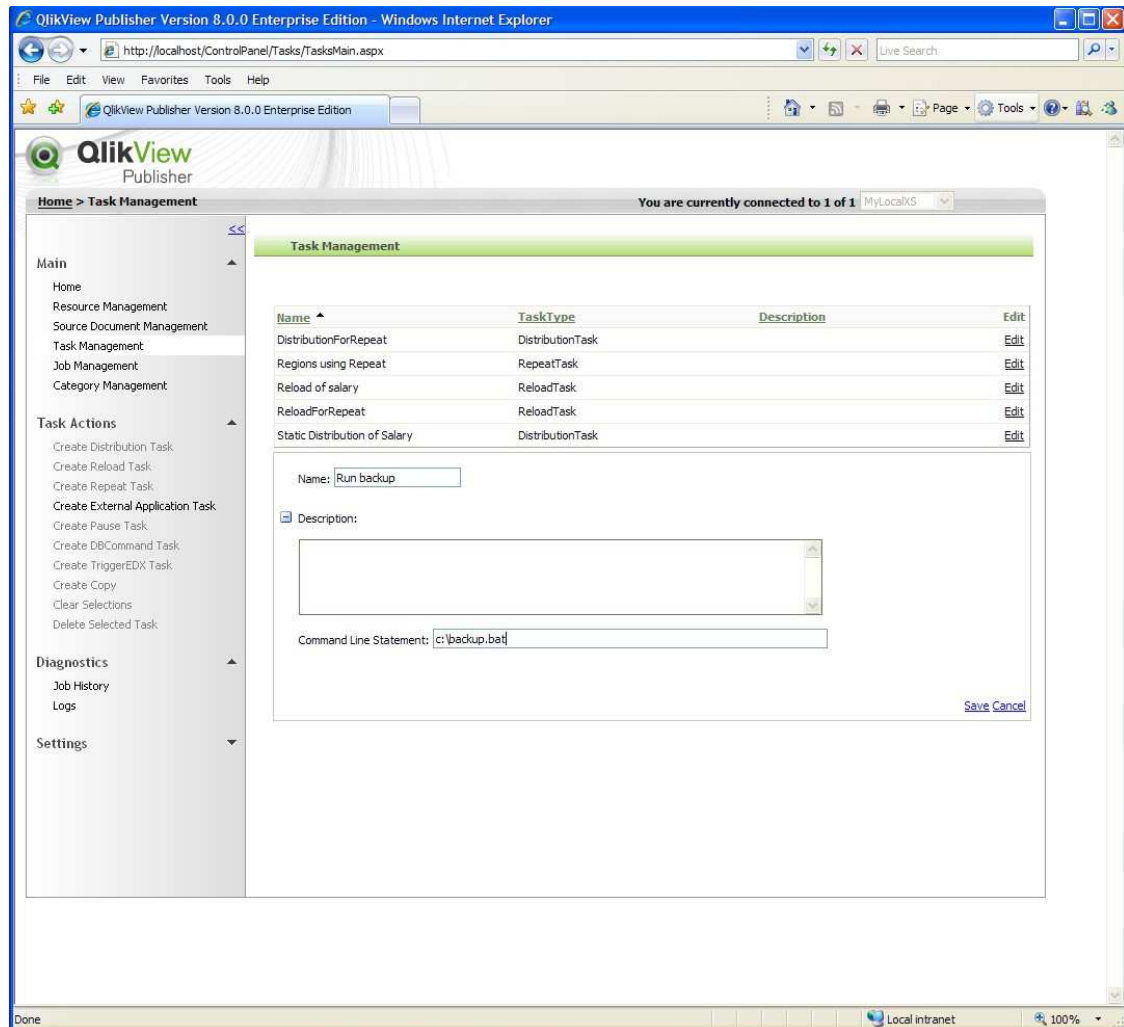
QlikView Publisher Version 8.0.0 Enterprise Edition - Windows Internet Explorer

http://localhost/ControlPanel/Tasks/TasksMain.aspx

Live Search

File Edit View Favorites Tools Help

QlikView Publisher Version 8.0.0 Enterprise Edition

Page Tools

QlikView Publisher

Home > Task Management

You are currently connected to 1 of 1 MyLocalXS

<<

Main
Home
Resource Management
Source Document Management
Task Management
Job Management
Category Management

Task Actions
Create Distribution Task
Create Reload Task
Create Repeat Task
Create External Application Task
Create Pause Task
Create DBCommand Task
Create TriggerEDX Task
Create Copy
Clear Selections
Delete Selected Task

Diagnostics
Job History
Logs

Settings

Task Management

| Name | TaskType | Description | Edit |
|---|---|---|---|
| DistributionForRepeat | DistributionTask | | Edit |
| Regions using Repeat | RepeatTask | | Edit |
| Reload of salary | ReloadTask | | Edit |
| ReloadForRepeat | ReloadTask | | Edit |
| Static Distribution of Salary | DistributionTask | | Edit |

Name: Run backup

Description:

Command Line Statement: c:\backup.bat

Save Cancel

Done

Local intranet

100%